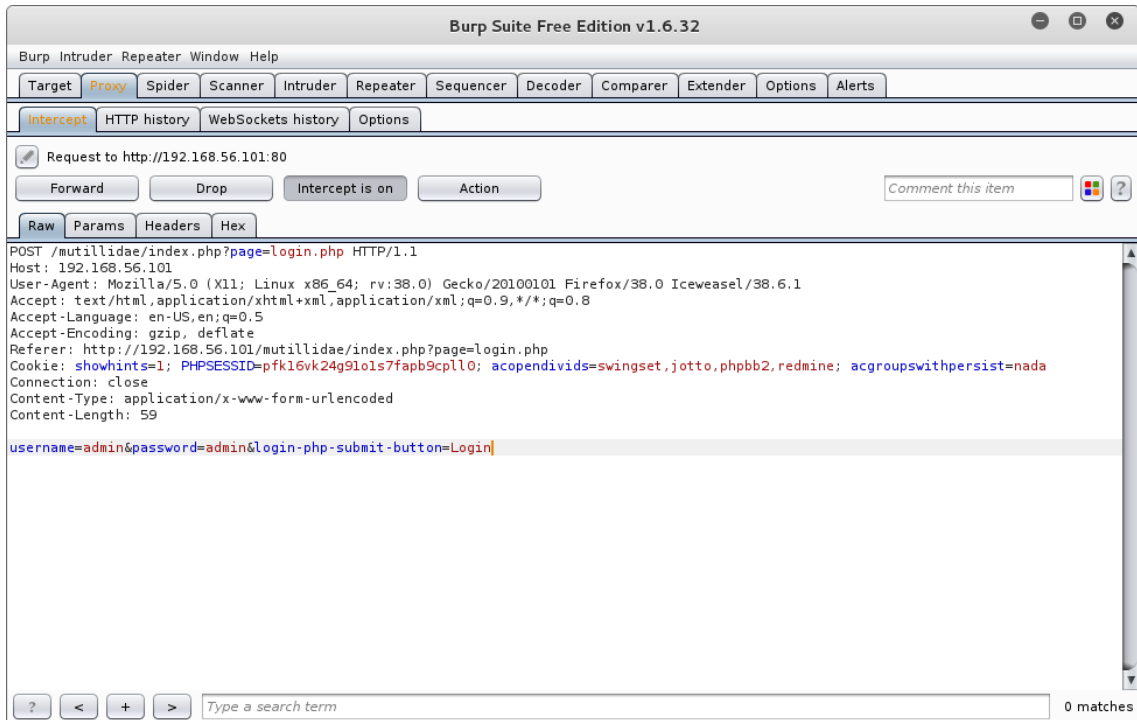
Burp Suite Free Edition v1.6.32

Burp Intruder Repeater Window Help

Target Proxy Spider Scanner Intruder Repeater Sequencer Decoder Comparer Extender Options Alerts

Intercept HTTP history WebSockets history Options

Request to http://192.168.56.101:80

Forward Drop Intercept is on Action

Comment this item

?

Raw Params Headers Hex

POST /mutillidae/index.php?page=login.php HTTP/1.1
Host: 192.168.56.101
User-Agent: Mozilla/5.0 (X11; Linux x86_64; rv:38.0) Gecko/20100101 Firefox/38.0 Iceweasel/38.6.1
Accept: text/html,application/xhtml+xml,application/xml;q=0.9,*/*;q=0.8
Accept-Language: en-US,en;q=0.5
Accept-Encoding: gzip, deflate
Referer: http://192.168.56.101/mutillidae/index.php?page=login.php
Cookie: showhints=1; PHPSESSID=pfk16vk24g91o1s7fapb9cpll0; acopendivids=swingset,jotto,phpbb2,redmine; acgroupswithpersist=nada
Connection: close
Content-Type: application/x-www-form-urlencoded
Content-Length: 59

username=admin&password=admin&login-php-submit-button=Login

? < + > Type a search term 0 matches